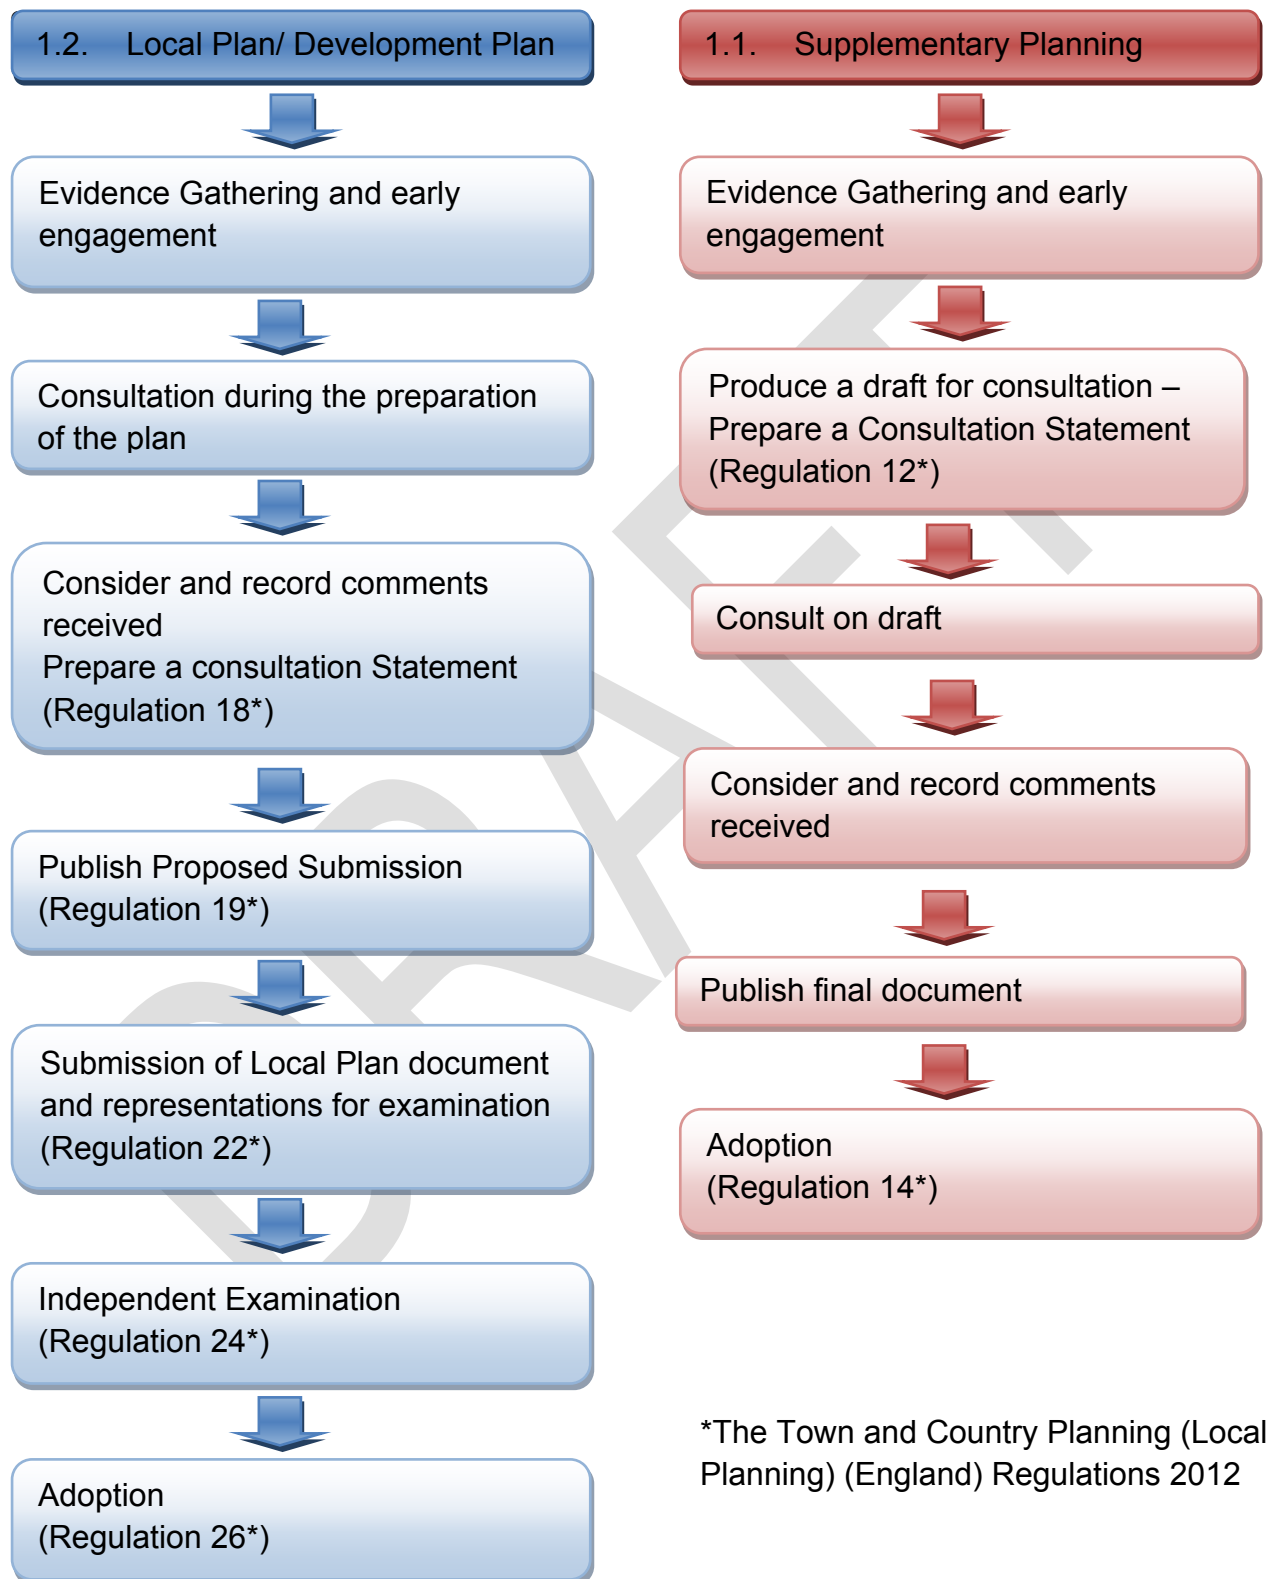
1.2. Local Plan/ Development Plan

Evidence Gathering and early engagement

Consultation during the preparation of the plan

Consider and record comments received
Prepare a consultation Statement (Regulation 18*)

Publish Proposed Submission (Regulation 19*)

Submission of Local Plan document and representations for examination (Regulation 22*)

Independent Examination (Regulation 24*)

Adoption (Regulation 26*)

1.1. Supplementary Planning

Evidence Gathering and early engagement

Produce a draft for consultation – Prepare a Consultation Statement (Regulation 12*)

Consult on draft

Consider and record comments received

Publish final document

Adoption (Regulation 14*)

*The Town and Country Planning (Local Planning) (England) Regulations 2012

DRAFT